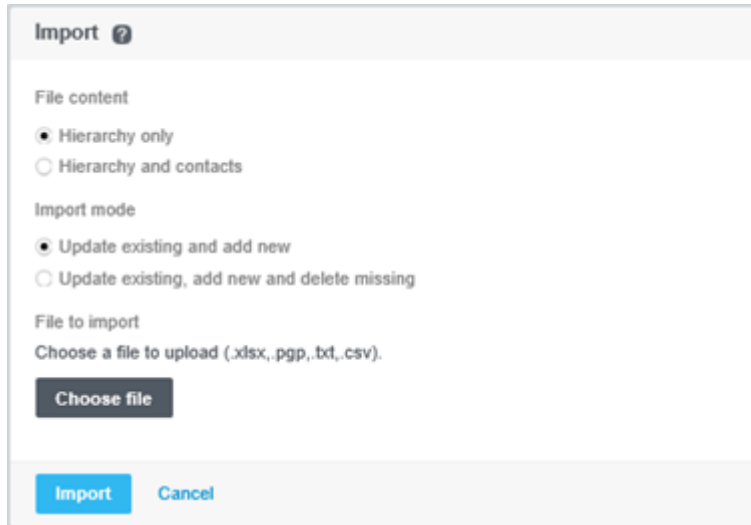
Import ?

File content

Hierarchy only

Hierarchy and contacts

Import mode

Update existing and add new

Update existing, add new and delete missing

File to import

Choose a file to upload (.xlsx,.pgp,.txt,.csv).

Choose file

Import Cancel